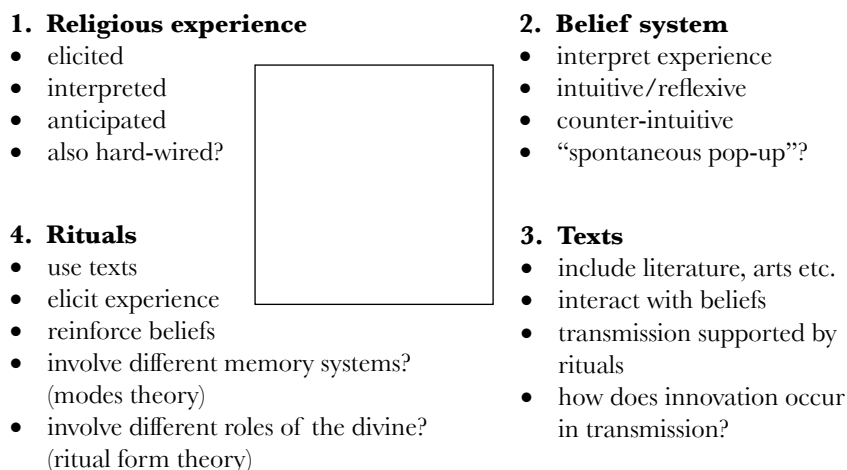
**1. Religious experience**
- elicited
- interpreted
- anticipated
- also hard-wired?

**2. Belief system**
- interpret experience
- intuitive/reflexive
- counter-intuitive
- "spontaneous pop-up"?

**4. Rituals**
- use texts
- elicit experience
- reinforce beliefs
- involve different memory systems? (modes theory)
- involve different roles of the divine? (ritual form theory)

**3. Texts**
- include literature, arts etc.
- interact with beliefs
- transmission supported by rituals
- how does innovation occur in transmission?